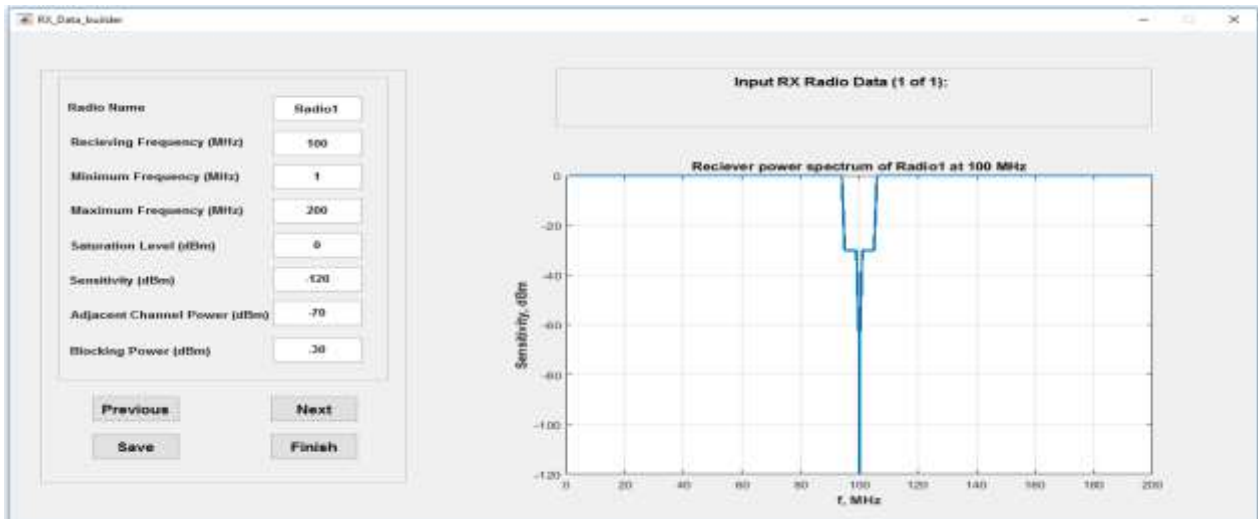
RX_Data_builder

Radio Name
Radio1
Recieving Frequency (MHz)
100
Minimum Frequency (MHz)
1
Maximum Frequency (MHz)
200
Saturation Level (dBm)
0
Sensitivity (dBm)
-120
Adjacent Channel Power (dBm)
-70
Blocking Power (dBm)
-30

Previous
Next
Save
Finish

Input RX Radio Data (1 of 1):

Reciever power spectrum of Radio1 at 100 MHz

Sensitivity, dBm
0
-20
-40
-60
-80
-100
-120

0
20
40
60
80
100
120
140
160
180
200
f, MHz